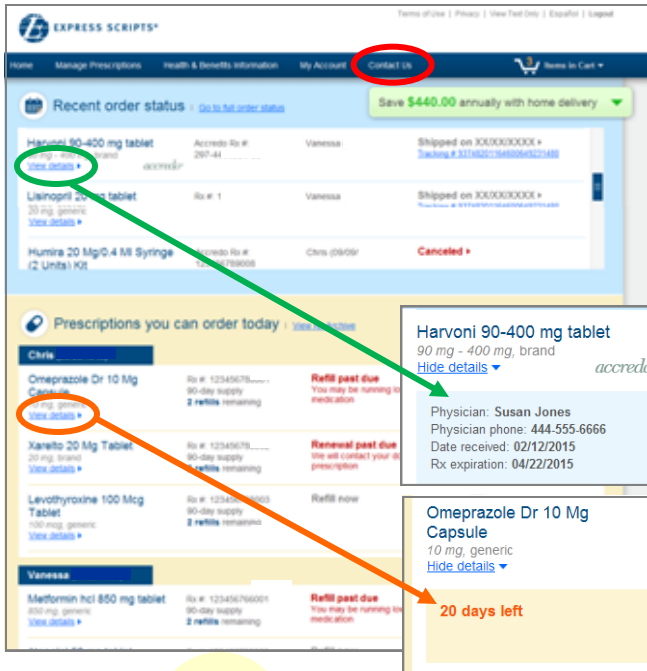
EXPRESS SCRIPTS®

Terms of Use | Privacy | View Text Only | Español | Logout

Home | Manage Prescriptions | Health & Benefits Information | My Account | Contact Us | Items in Cart

Recent order status | Go to full order status

Save $440.00 annually with home delivery

Harvoni 90-400 mg tablet
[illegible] brand
View details ▸
Accredo Rx #: 297-44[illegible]
accredo
Vanessa
Shipped on XX/XX/XXXX ▸
Tracking # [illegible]

Lisinopril 20 mg tablet
20 mg, generic
View details ▸
Rx #: 1
Vanessa
Shipped on XX/XX/XXXX ▸
Tracking # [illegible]

Humira 20 Mg/0.4 Ml Syringe (2 Units) Kit
Accredo Rx #: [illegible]
Chris (09/09/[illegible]
Canceled ▸

Prescriptions you can order today | View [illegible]

Chris

Omeprazole Dr 10 Mg Capsule
10 mg, generic
View details ▸
Rx #: 12345678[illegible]
90-day supply
2 refills remaining
Refill past due
You may be running lo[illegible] medication

Xarelto 20 Mg Tablet
20 mg, brand
View details ▸
Rx #: 12345678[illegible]
90-day supply
2 refills remaining
Renewal past due
We will contact your do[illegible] prescription

Levothyroxine 100 Mcg Tablet
100 mcg, generic
View details ▸
Rx #: 123456789003
90-day supply
2 refills remaining
Refill now

Vanessa

Metformin hcl 850 mg tablet
850 mg, generic
View details ▸
Rx #: 123456766001
90-day supply
2 refills remaining
Refill past due
You may be running lo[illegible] medication

Harvoni 90-400 mg tablet
90 mg - 400 mg, brand
Hide details ▾
accredo
Physician: Susan Jones
Physician phone: 444-555-6666
Date received: 02/12/2015
Rx expiration: 04/22/2015

Omeprazole Dr 10 Mg Capsule
10 mg, generic
Hide details ▾
20 days left